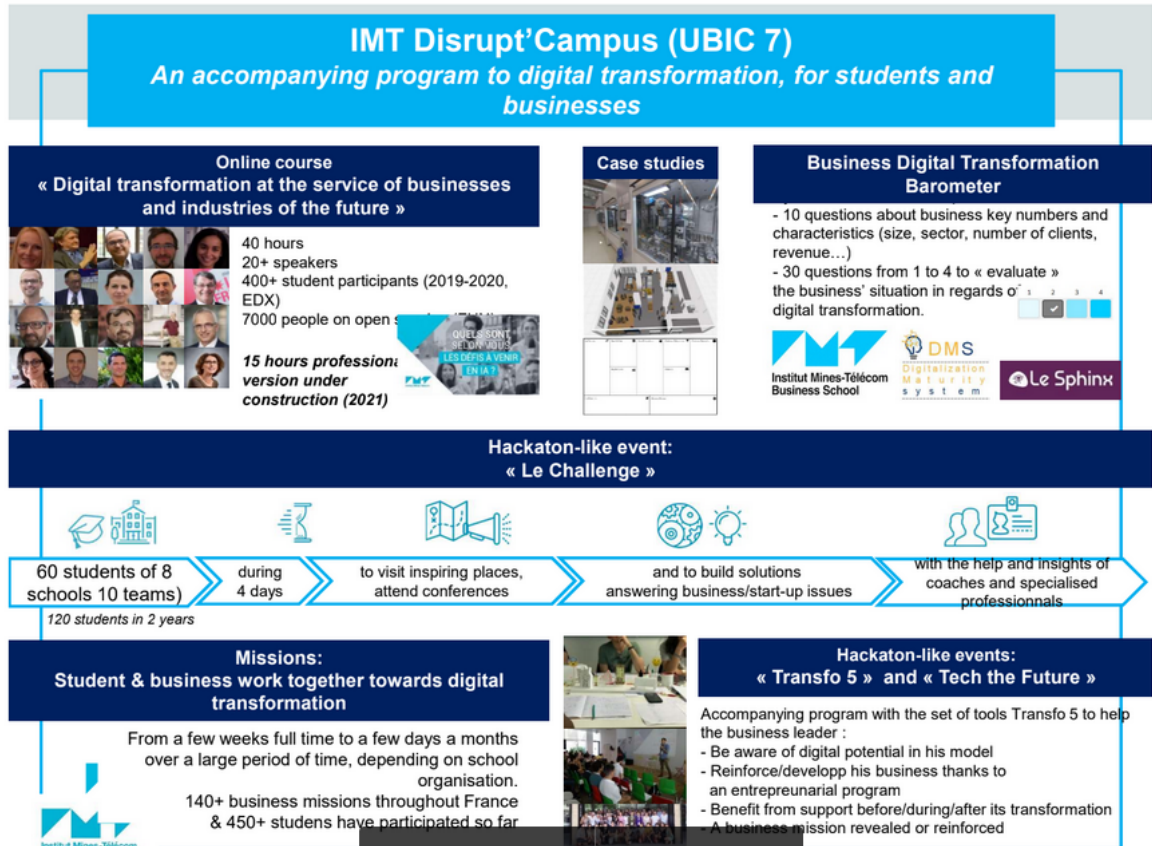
IMT Disrupt'Campus (UBIC 7)
An accompanying program to digital transformation, for students and businesses

Online course
« Digital transformation at the service of businesses and industries of the future »

40 hours
20+ speakers
400+ student participants (2019-2020, EDX)
7000 people on open s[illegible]

15 hours professiona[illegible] version under construction (2021)

QUELS SONT SELON VOUS LES DÉFIS À VENIR EN IA ?

Case studies

Business Digital Transformation Barometer

- 10 questions about business key numbers and characteristics (size, sector, number of clients, revenue…)
- 30 questions from 1 to 4 to « evaluate » the business' situation in regards o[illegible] digital transformation.

1 2 3 4

Institut Mines-Télécom Business School

DMS Digitalization Maturity system

Le Sphinx

Hackaton-like event:
« Le Challenge »

60 students of 8 schools 10 teams)
during 4 days
to visit inspiring places, attend conferences
and to build solutions answering business/start-up issues
with the help and insights of coaches and specialised professionnals

120 students in 2 years

Missions:
Student & business work together towards digital transformation

From a few weeks full time to a few days a months over a large period of time, depending on school organisation.
140+ business missions throughout France & 450+ studens have participated so far

Hackaton-like events:
« Transfo 5 » and « Tech the Future »

Accompanying program with the set of tools Transfo 5 to help the business leader :
- Be aware of digital potential in his model
- Reinforce/developp his business thanks to an entrepreunarial program
- Benefit from support before/during/after its transformation
- A business mission revealed or reinforced